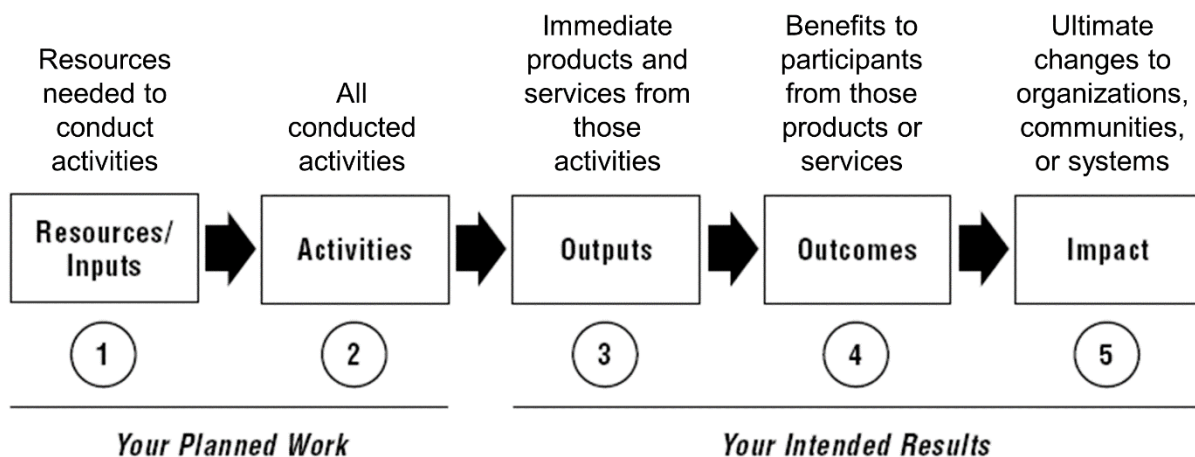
Resources needed to conduct activities

All conducted activities

Immediate products and services from those activities

Benefits to participants from those products or services

Ultimate changes to organizations, communities, or systems

Resources/ Inputs

Activities

Outputs

Outcomes

Impact

1

2

3

4

5

Your Planned Work

Your Intended Results